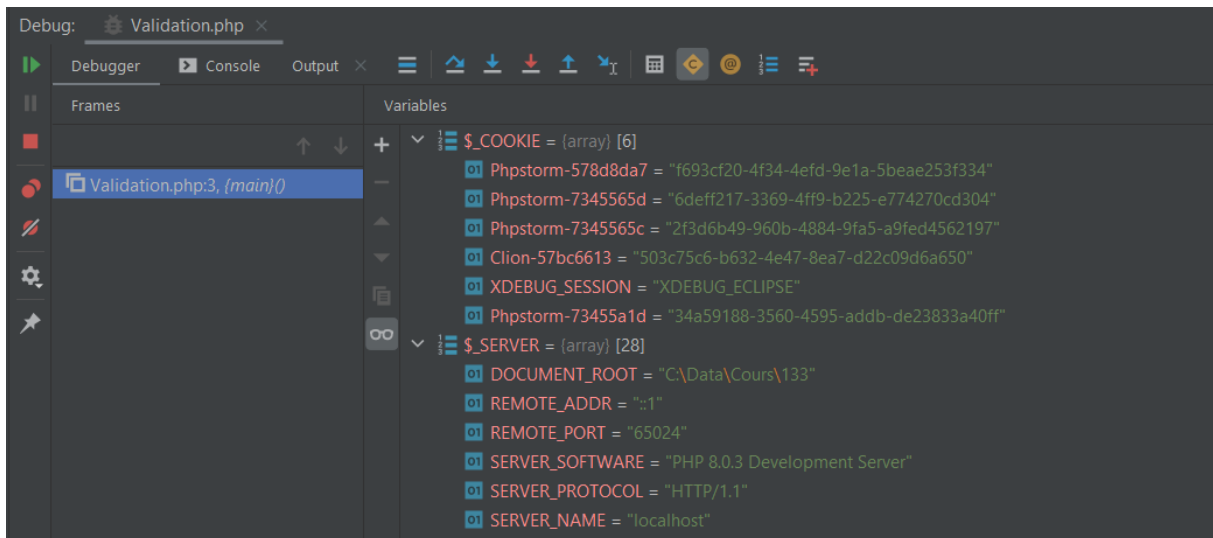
Debug: Validation.php ×

Debugger Console Output ×

Frames

Validation.php:3, {main}()

Variables

$_COOKIE = {array} [6]
Phpstorm-578d8da7 = "f693cf20-4f34-4efd-9e1a-5beae253f334"
Phpstorm-7345565d = "6deff217-3369-4ff9-b225-e774270cd304"
Phpstorm-7345565c = "2f3d6b49-960b-4884-9fa5-a9fed4562197"
Clion-57bc6613 = "503c75c6-b632-4e47-8ea7-d22c09d6a650"
XDEBUG_SESSION = "XDEBUG_ECLIPSE"
Phpstorm-73455a1d = "34a59188-3560-4595-addb-de23833a40ff"
$_SERVER = {array} [28]
DOCUMENT_ROOT = "C:\Data\Cours\133"
REMOTE_ADDR = "::1"
REMOTE_PORT = "65024"
SERVER_SOFTWARE = "PHP 8.0.3 Development Server"
SERVER_PROTOCOL = "HTTP/1.1"
SERVER_NAME = "localhost"